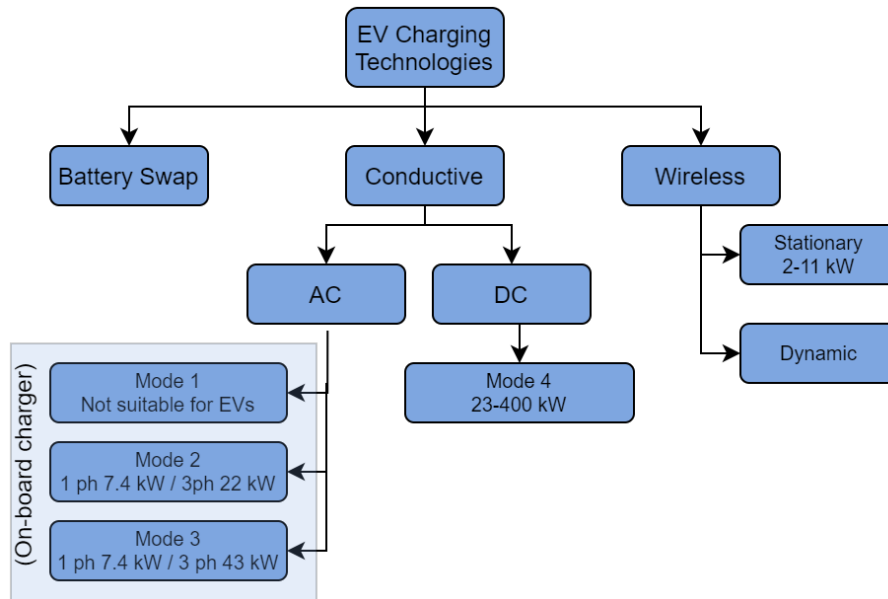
EV Charging Technologies

Battery Swap

Conductive

Wireless

AC

DC

Stationary
2-11 kW

Dynamic

(On-board charger)

Mode 1
Not suitable for EVs

Mode 2
1 ph 7.4 kW / 3ph 22 kW

Mode 3
1 ph 7.4 kW / 3 ph 43 kW

Mode 4
23-400 kW